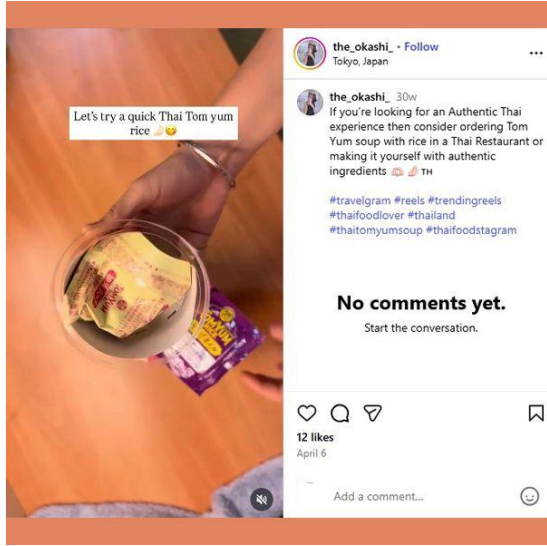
Let's try a quick Thai Tom yum rice 🌶️😋

the_okashi_ • Follow
Tokyo, Japan

the_okashi_ 30w
If you're looking for an Authentic Thai experience then consider ordering Tom Yum soup with rice in a Thai Restaurant or making it yourself with authentic ingredients 🍜🌶️ TH

#travelgram #reels #trendingreels #thaifoodlover #thailand #thaitomyumsoup #thaifoodstagram

No comments yet.
Start the conversation.

12 likes
April 6

Add a comment...